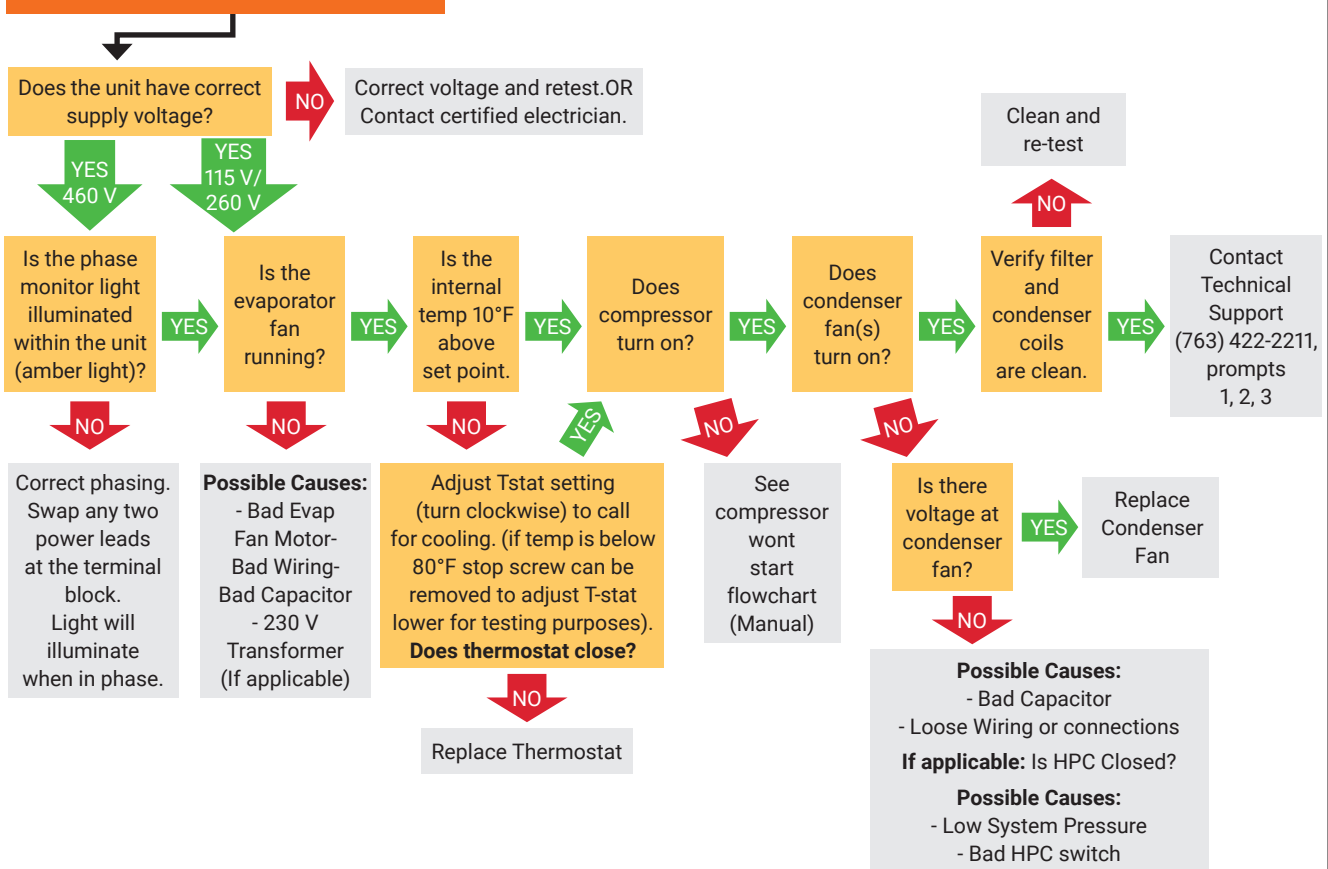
Does the unit have correct supply voltage?

NO

Correct voltage and retest.OR Contact certified electrician.

YES 460 V

YES 115 V/ 260 V

Is the phase monitor light illuminated within the unit (amber light)?

YES

Is the evaporator fan running?

YES

Is the internal temp 10°F above set point.

YES

Does compressor turn on?

YES

Does condenser fan(s) turn on?

YES

Verify filter and condenser coils are clean.

YES

Contact Technical Support (763) 422-2211, prompts 1, 2, 3

NO

Clean and re-test

NO

Correct phasing. Swap any two power leads at the terminal block. Light will illuminate when in phase.

NO

**Possible Causes:** - Bad Evap Fan Motor- Bad Wiring- Bad Capacitor - 230 V Transformer (If applicable)

NO

Adjust Tstat setting (turn clockwise) to call for cooling. (if temp is below 80°F stop screw can be removed to adjust T-stat lower for testing purposes). **Does thermostat close?**

YES

NO

Replace Thermostat

NO

See compressor wont start flowchart (Manual)

NO

Is there voltage at condenser fan?

YES

Replace Condenser Fan

NO

**Possible Causes:**
- Bad Capacitor
- Loose Wiring or connections
**If applicable:** Is HPC Closed?
**Possible Causes:**
- Low System Pressure
- Bad HPC switch